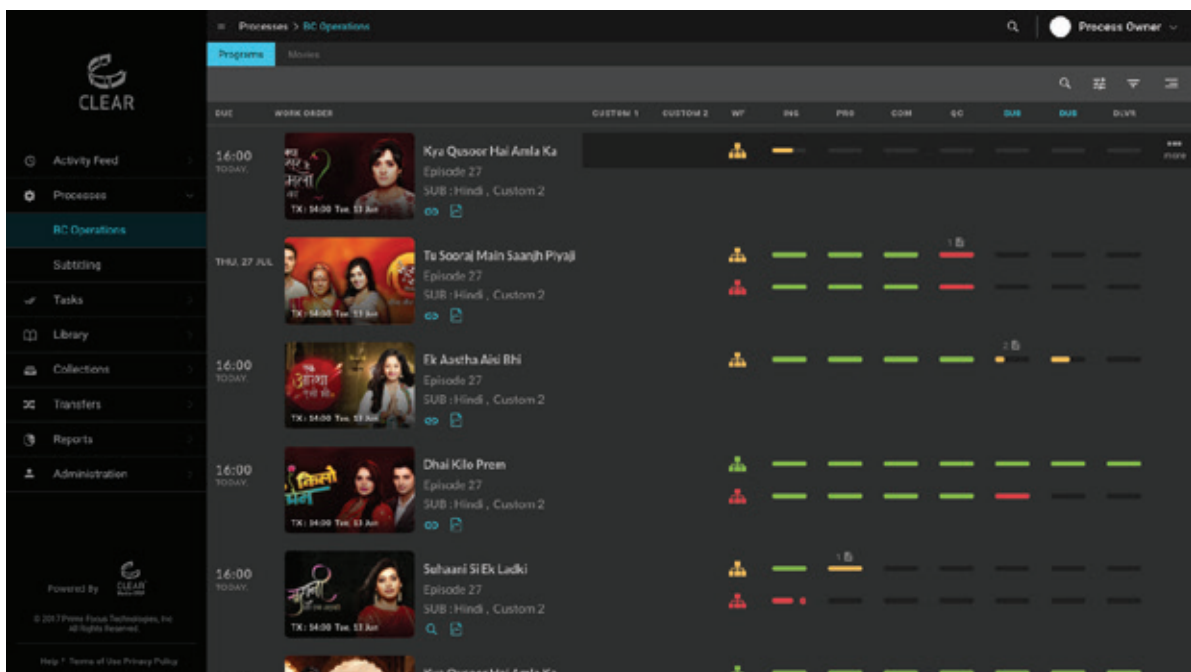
CLEAR

Activity Feed
Processes
RC Operations
Subtitling
Tasks
Library
Collections
Transfers
Reports
Administration

Powered By CLEAR

© 2017 Prime Focus Technologies, Inc. All Rights Reserved.

Help | Terms of Use Privacy Policy

≡ Processes > RC Operations

Process Owner

Programs Movies

| DUE | WORK ORDER | CUSTOM 1 | CUSTOM 2 | WF | ING | PRO | COM | QC | DUB | DUB | DLVR |
|---|---|---|---|---|---|---|---|---|---|---|---|
| 16:00 TODAY | Kya Qusoor Hai Amla Ka Episode 27 SUB : Hindi , Custom 2 TX : 14:00 Tue, 13 Jun | | | | | | | | | | ••• more |
| THU, 27 JUL | Tu Sooraj Main Saanjh Piyaji Episode 27 SUB : Hindi , Custom 2 TX : 14:00 Tue, 13 Jun | | | | | | | 1 | | | |
| 16:00 TODAY | Ek Aastha Aisi Bhi Episode 27 SUB : Hindi , Custom 2 TX : 14:00 Tue, 13 Jun | | | | | | | | 2 | | |
| 16:00 TODAY | Dhai Kilo Prem Episode 27 SUB : Hindi , Custom 2 TX : 14:00 Tue, 13 Jun | | | | | | | | | | |
| 16:00 TODAY | Suhaani Si Ek Ladki Episode 27 SUB : Hindi , Custom 2 TX : 14:00 Tue, 13 Jun | | | | | 1 | | | | | |
| | Kya Qusoor Hai Amla Ka | | | | | | | | | | |